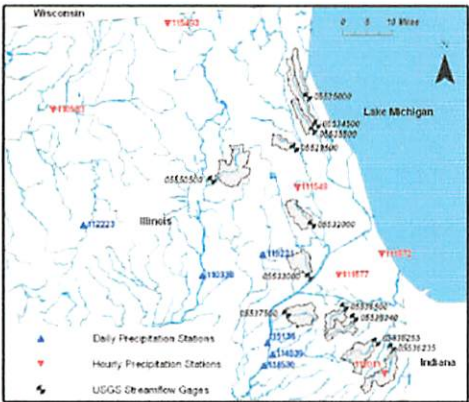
Wisconsin
115493
0 5 10 Miles
05535000
05534500
05535500
05536500
Lake Michigan
111561
05530500
111549
112223
Illinois
05532000
115277
115226
111572
110338
05533000
111577
05537500
05536000
05536240
05536255
05536235
115136
114039
118530
110840
Indiana
Daily Precipitation Stations
Hourly Precipitation Stations
USGS Streamflow Gages